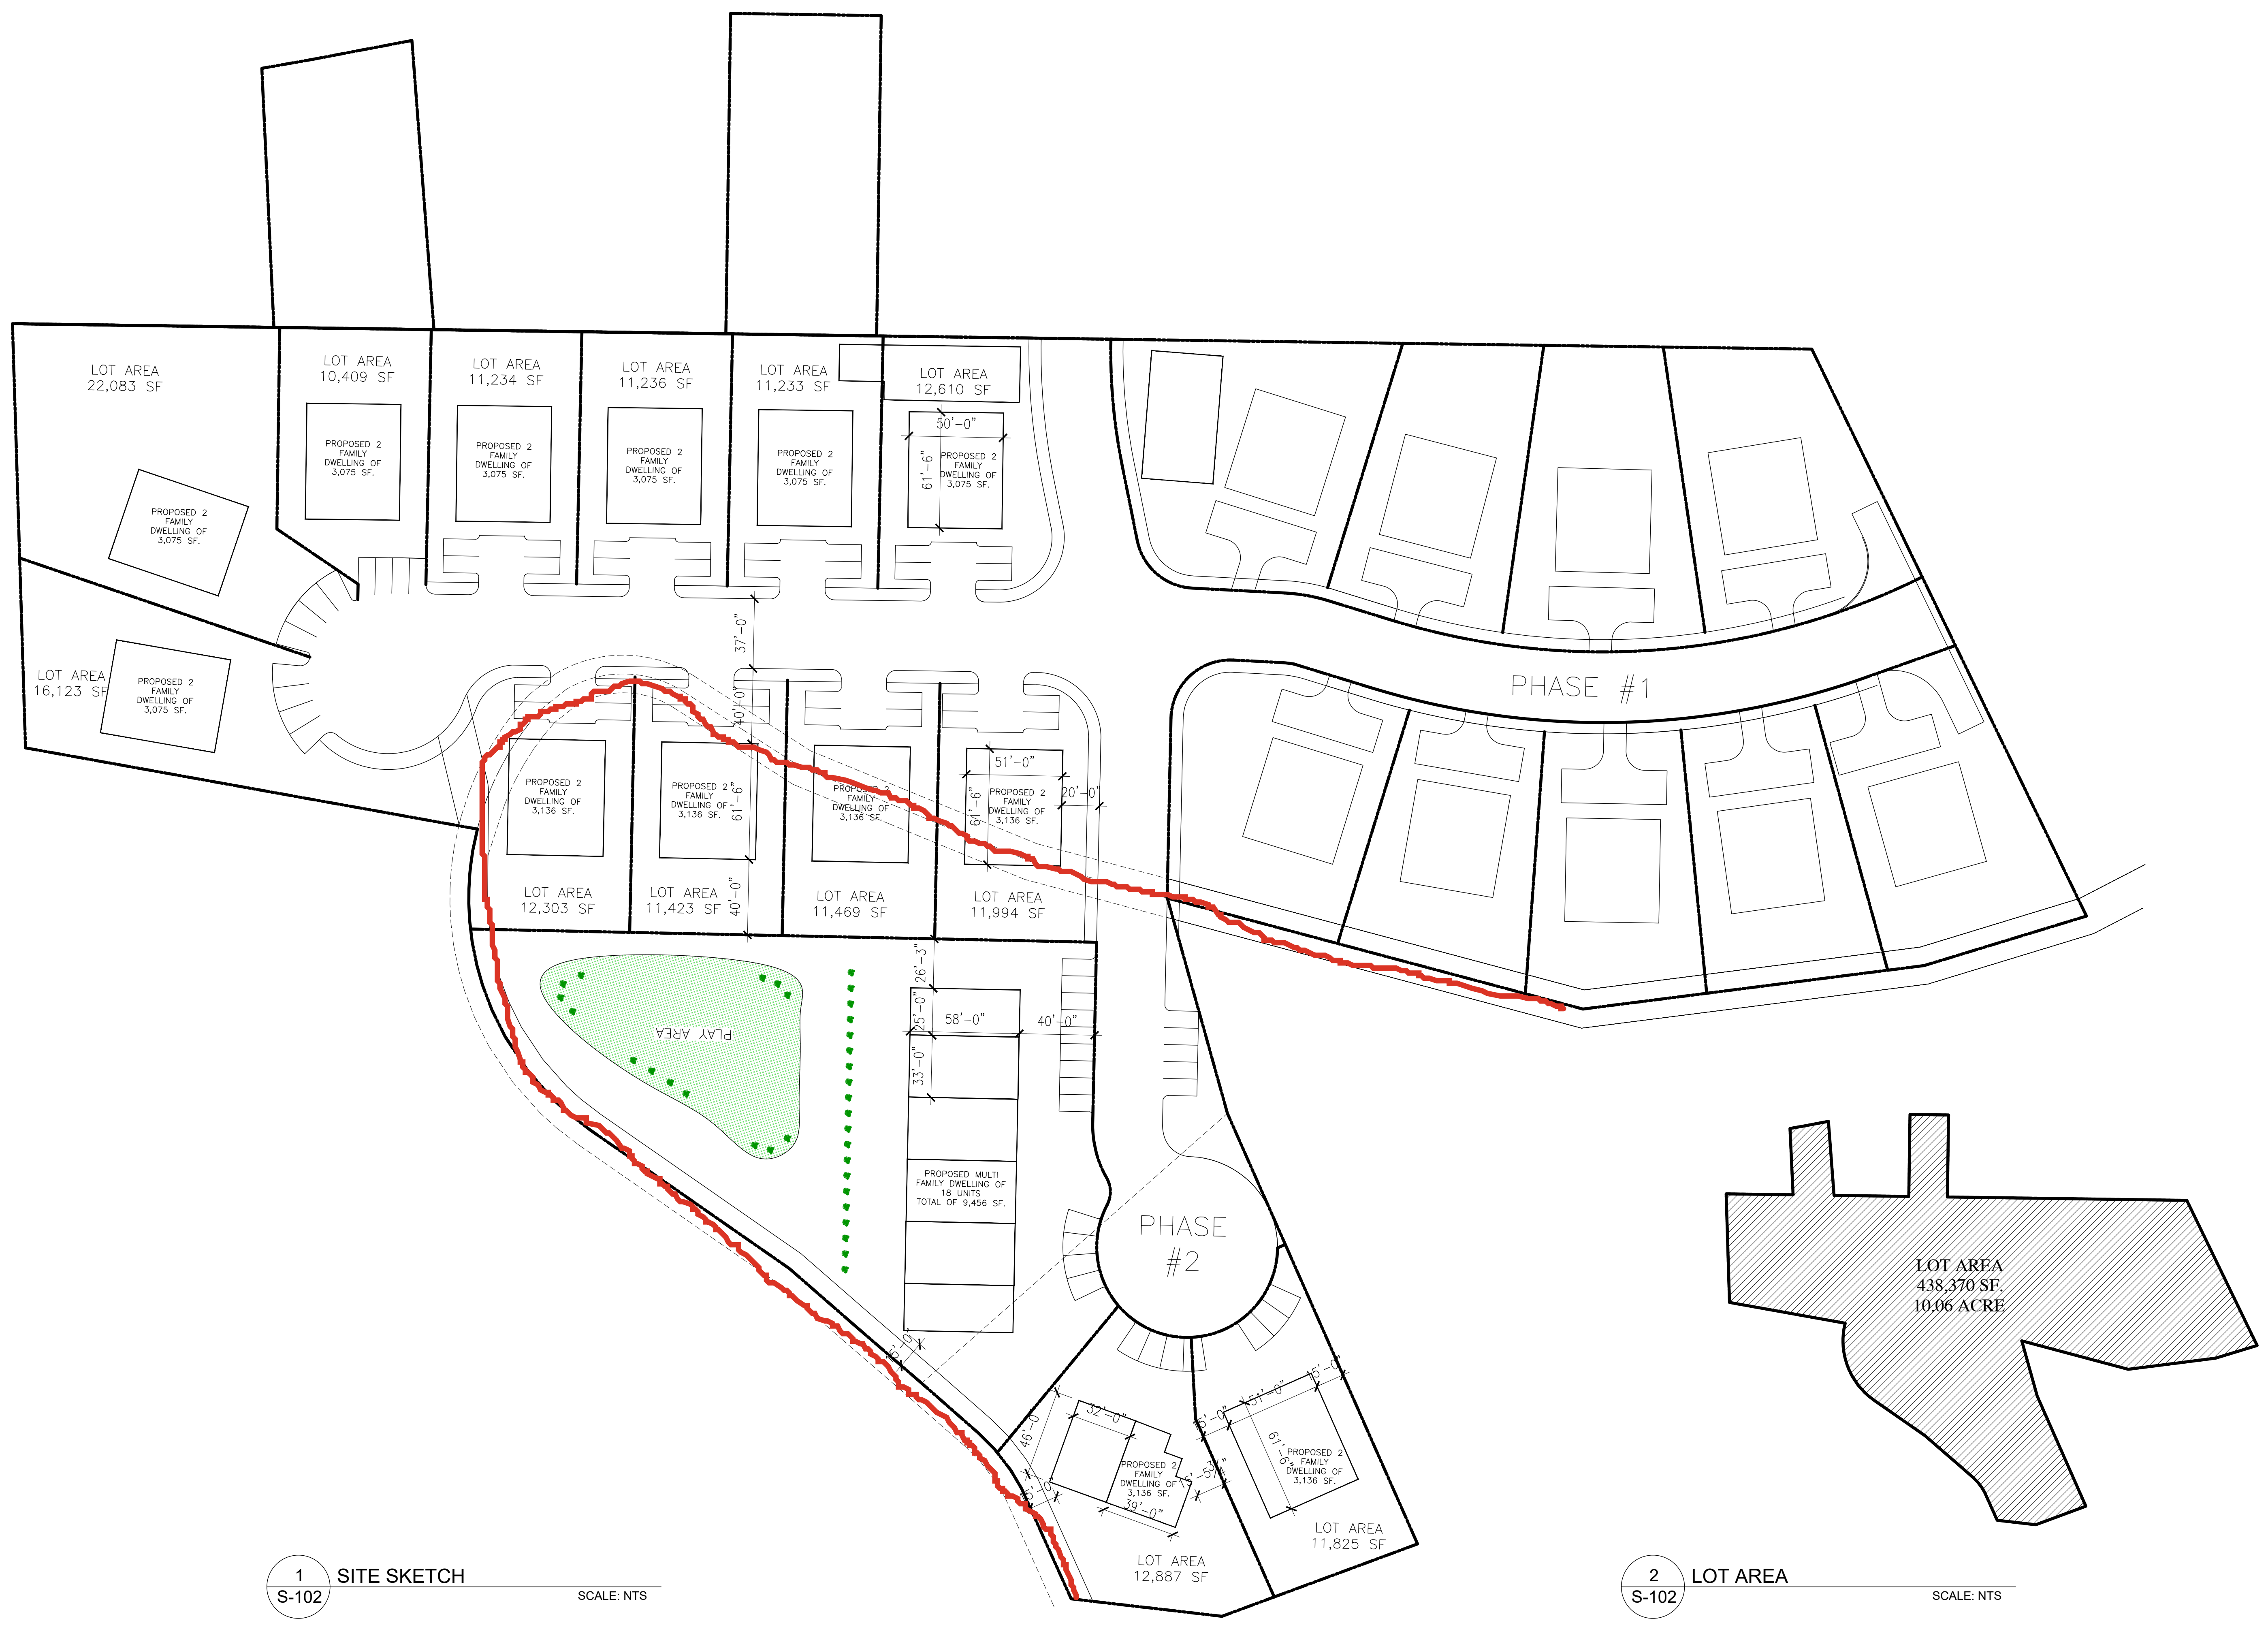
LOT AREA
22,083 SF

PROPOSED 2 FAMILY DWELLING OF 3,075 SF.

LOT AREA
10,409 SF

PROPOSED 2 FAMILY DWELLING OF 3,075 SF.

LOT AREA
11,234 SF

PROPOSED 2 FAMILY DWELLING OF 3,075 SF.

LOT AREA
11,236 SF

PROPOSED 2 FAMILY DWELLING OF 3,075 SF.

LOT AREA
11,233 SF

PROPOSED 2 FAMILY DWELLING OF 3,075 SF.

LOT AREA
12,610 SF

50'-0"
61'-6"

PROPOSED 2 FAMILY DWELLING OF 3,075 SF.

LOT AREA
16,123 SF

PROPOSED 2 FAMILY DWELLING OF 3,075 SF.

37'-0"
40'-0"

PHASE #1

PROPOSED 2 FAMILY DWELLING OF 3,136 SF.

PROPOSED 2 FAMILY DWELLING OF 3,136 SF.
61'-6"

PROPOSED 2 FAMILY DWELLING OF 3,136 SF.

51'-0"
20'-0"
61'-6"
PROPOSED 2 FAMILY DWELLING OF 3,136 SF.

LOT AREA
12,303 SF

LOT AREA
11,423 SF
40'-0"

LOT AREA
11,469 SF

LOT AREA
11,994 SF

26'-3"
25'-0"
58'-0"
40'-0"
33'-0"

PLAY AREA

PROPOSED MULTI FAMILY DWELLING OF 18 UNITS TOTAL OF 9,456 SF.

PHASE
#2

15'-0"
46'-0"
32'-0"
PROPOSED 2 FAMILY DWELLING OF 3,136 SF.
15'-0"
39'-0"
15'-0"

15'-0"
51'-0"
15'-0"
61'-6"
PROPOSED 2 FAMILY DWELLING OF 3,136 SF.

LOT AREA
12,887 SF

LOT AREA
11,825 SF

LOT AREA
438,370 SF.
10.06 ACRE

1
S-102
SITE SKETCH
SCALE: NTS

2
S-102
LOT AREA
SCALE: NTS